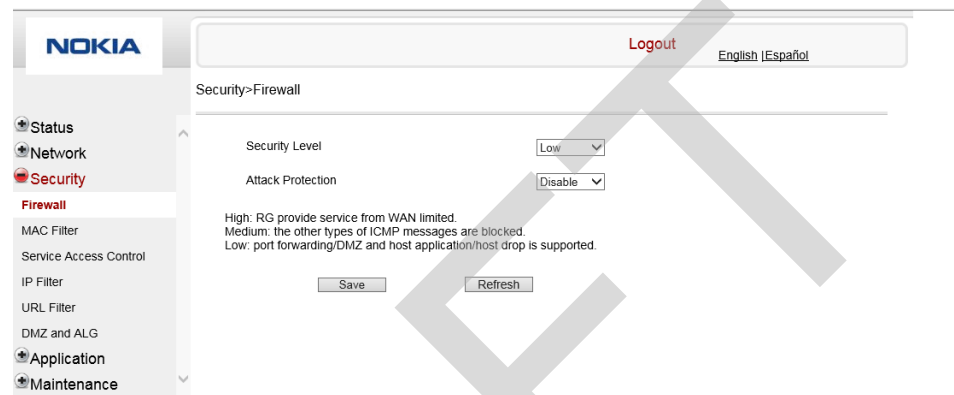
NOKIA

Logout

English |Español

Security>Firewall

Status
Network
Security
Firewall
MAC Filter
Service Access Control
IP Filter
URL Filter
DMZ and ALG
Application
Maintenance

Security Level Low
Attack Protection Disable

High: RG provide service from WAN limited.
Medium: the other types of ICMP messages are blocked.
Low: port forwarding/DMZ and host application/host drop is supported.

Save Refresh